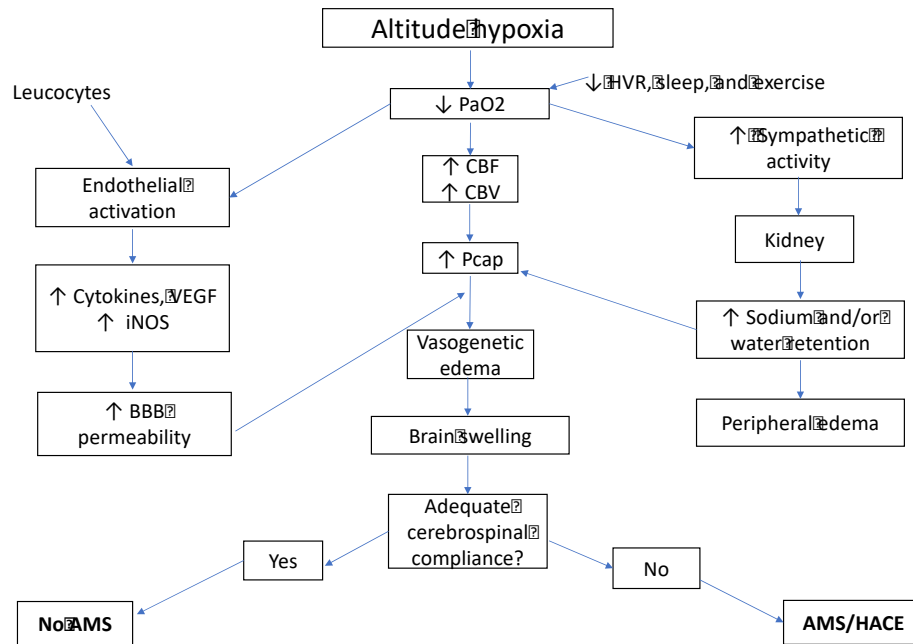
Altitude hypoxia

↓ HVR, sleep, and exercise

Leucocytes

↓ PaO2

Endothelial activation

↑ CBF
↑ CBV

↑ Sympathetic activity

↑ Pcap

Kidney

↑ Cytokines, VEGF
↑ iNOS

Vasogenetic edema

↑ Sodium and/or water retention

↑ BBB permeability

Brain swelling

Peripheral edema

Adequate cerebrospinal compliance?

Yes

No

No AMS

AMS/HACE